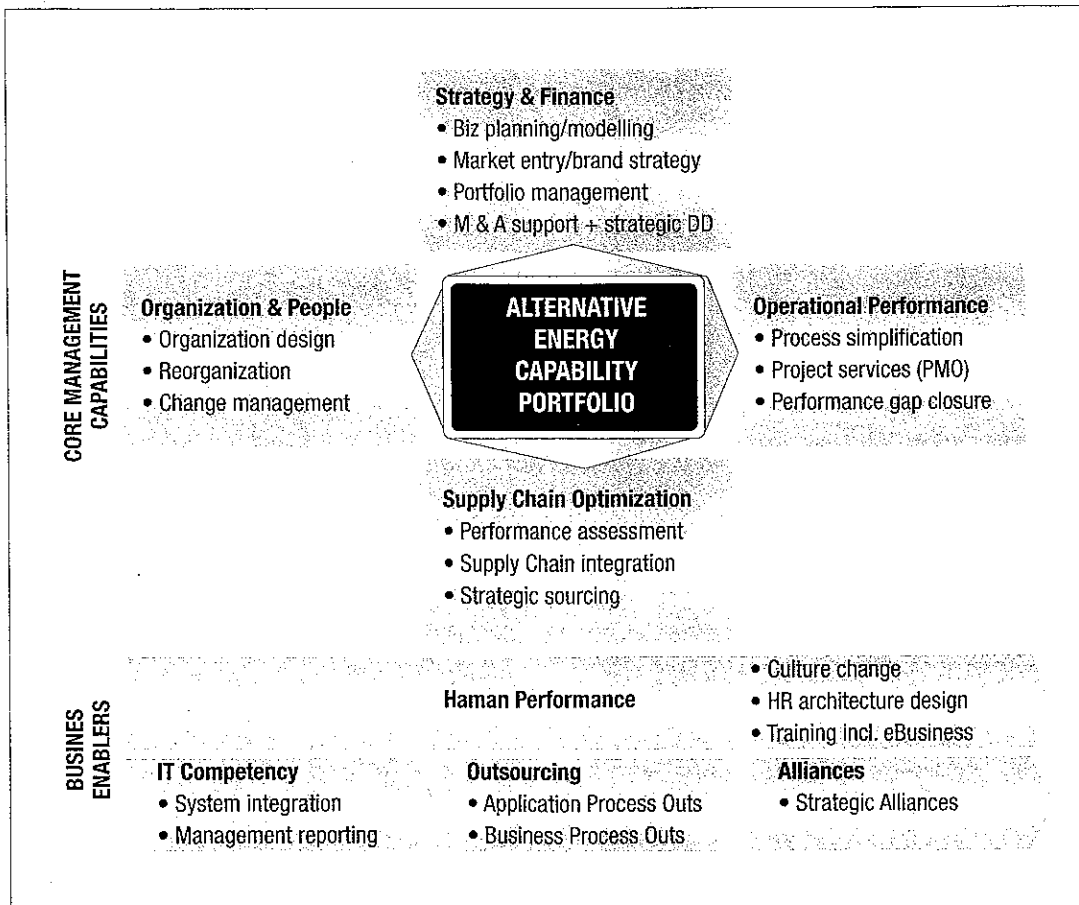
Strategy & Finance
• Biz planning/modelling
• Market entry/brand strategy
• Portfolio management
• M & A support + strategic DD

CORE MANAGEMENT CAPABILITIES

Organization & People
• Organization design
• Reorganization
• Change management

ALTERNATIVE ENERGY CAPABILITY PORTFOLIO

Operational Performance
• Process simplification
• Project services (PMO)
• Performance gap closure

Supply Chain Optimization
• Performance assessment
• Supply Chain integration
• Strategic sourcing

BUSINES ENABLERS

Haman Performance
• Culture change
• HR architecture design
• Training incl. eBusiness

IT Competency
• System integration
• Management reporting

Outsourcing
• Application Process Outs
• Business Process Outs

Alliances
• Strategic Alliances